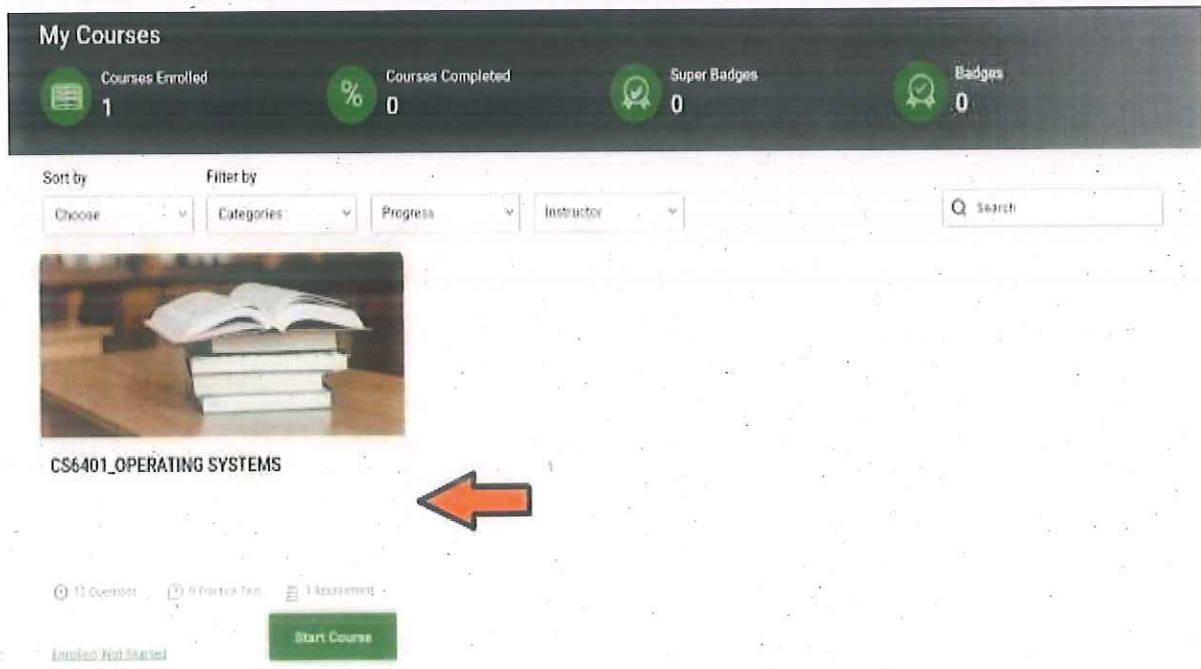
My Courses

Courses Enrolled
1

%
Courses Completed
0

Super Badges
0

Badges
0

Sort by
Choose

Filter by
Categories

Progress

Instructor

Search

CS6401_OPERATING SYSTEMS

12 Question 0 Practice Test 1 Assessment

Enrolled Not Started

Start Course